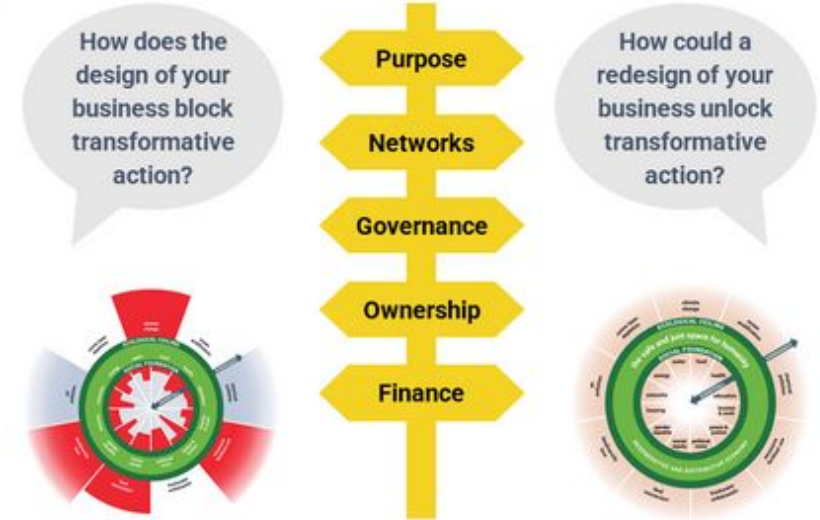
How does the design of your business block transformative action?

Purpose

Networks

Governance

Ownership

Finance

How could a redesign of your business unlock transformative action?

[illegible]

ECOLOGICAL CEILING

the safe and just space for humanity

SOCIAL FOUNDATION

REGENERATIVE AND DISTRIBUTIVE ECONOMY